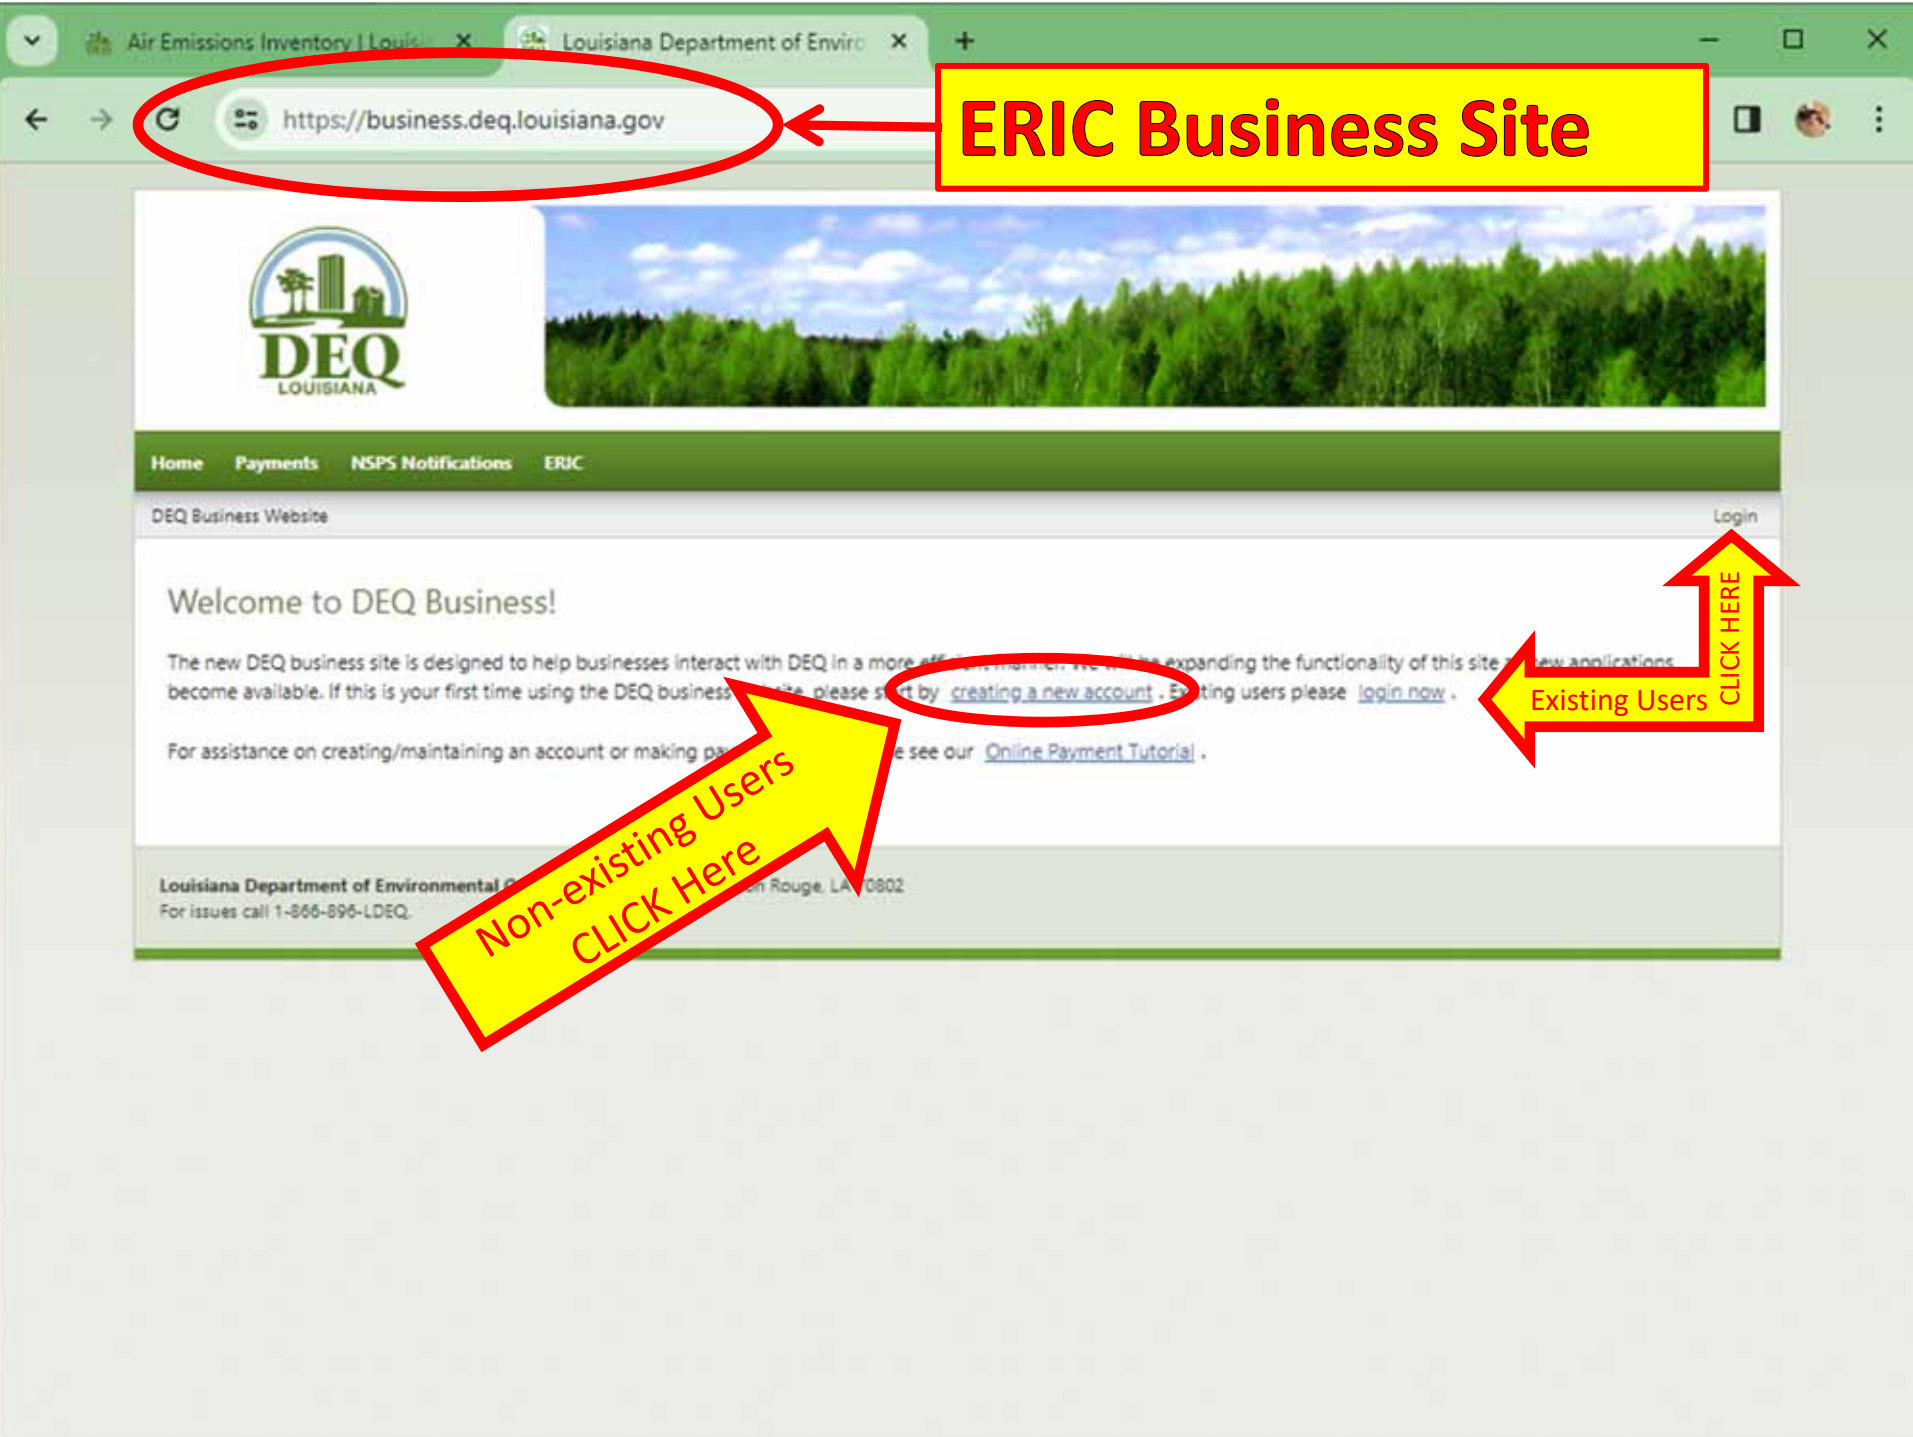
Air Emissions Inventory | Louisi ×
Louisiana Department of Enviro ×
+

https://business.deq.louisiana.gov

ERIC Business Site

DEQ
LOUISIANA

Home Payments NSPS Notifications ERIC

DEQ Business Website

Login

Welcome to DEQ Business!

The new DEQ business site is designed to help businesses interact with DEQ in a more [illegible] manner. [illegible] expanding the functionality of this site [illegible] new applications become available. If this is your first time using the DEQ business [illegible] please s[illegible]t by creating a new account . Ex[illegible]ting users please login now .

For assistance on creating/maintaining an account or making pa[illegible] see our Online Payment Tutorial .

Louisiana Department of Environmental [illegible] Rouge, LA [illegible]0802
For issues call 1-866-896-LDEQ.

Non-existing Users
CLICK Here

Existing Users

CLICK HERE